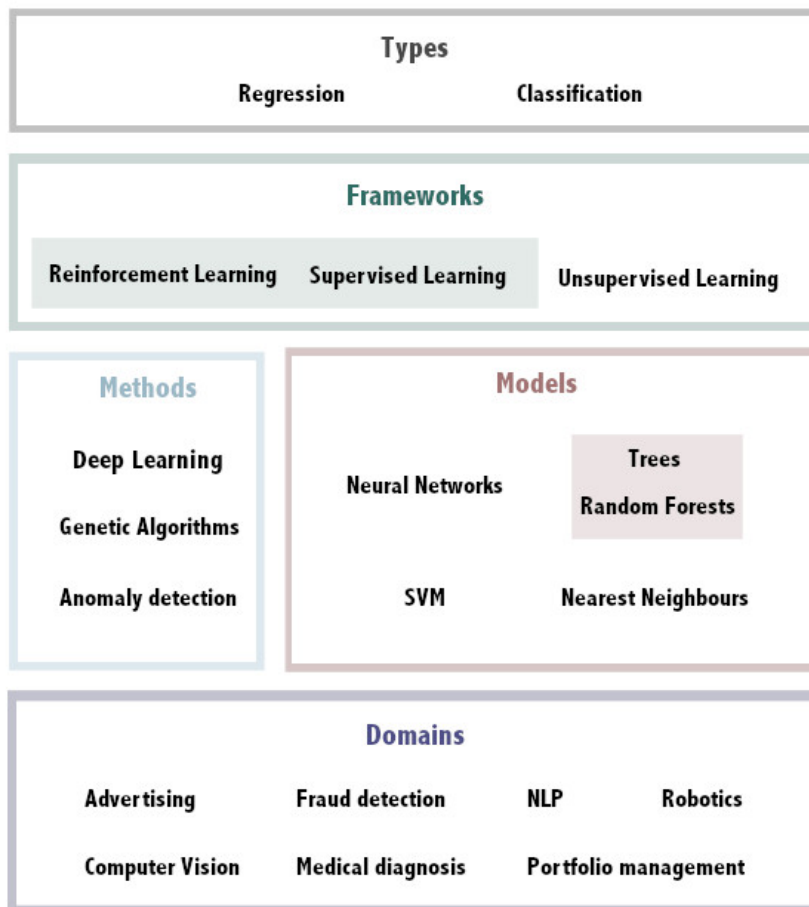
Types

Regression Classification

Frameworks

Reinforcement Learning Supervised Learning Unsupervised Learning

Methods

Deep Learning

Genetic Algorithms

Anomaly detection

Models

Neural Networks

Trees
Random Forests

SVM

Nearest Neighbours

Domains

Advertising Fraud detection NLP Robotics

Computer Vision Medical diagnosis Portfolio management